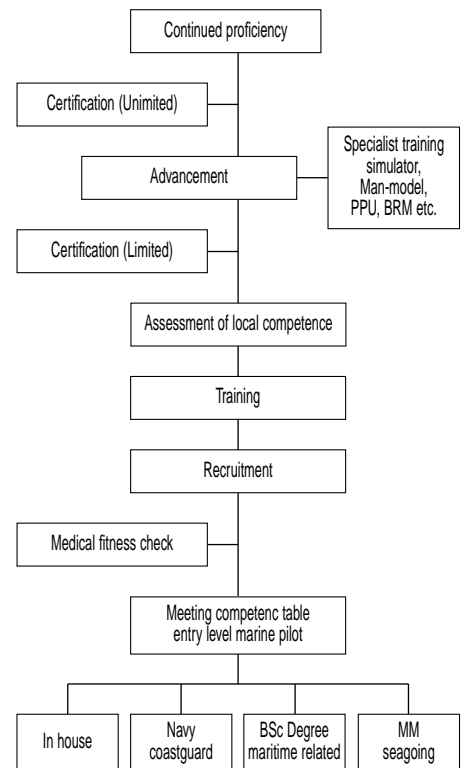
Continued proficiency

Certification (Unimited)

Advancement

Specialist training simulator, Man-model, PPU, BRM etc.

Certification (Limited)

Assessment of local competence

Training

Recruitment

Medical fitness check

Meeting competenc table entry level marine pilot

In house

Navy coastguard

BSc Degree maritime related

MM seagoing